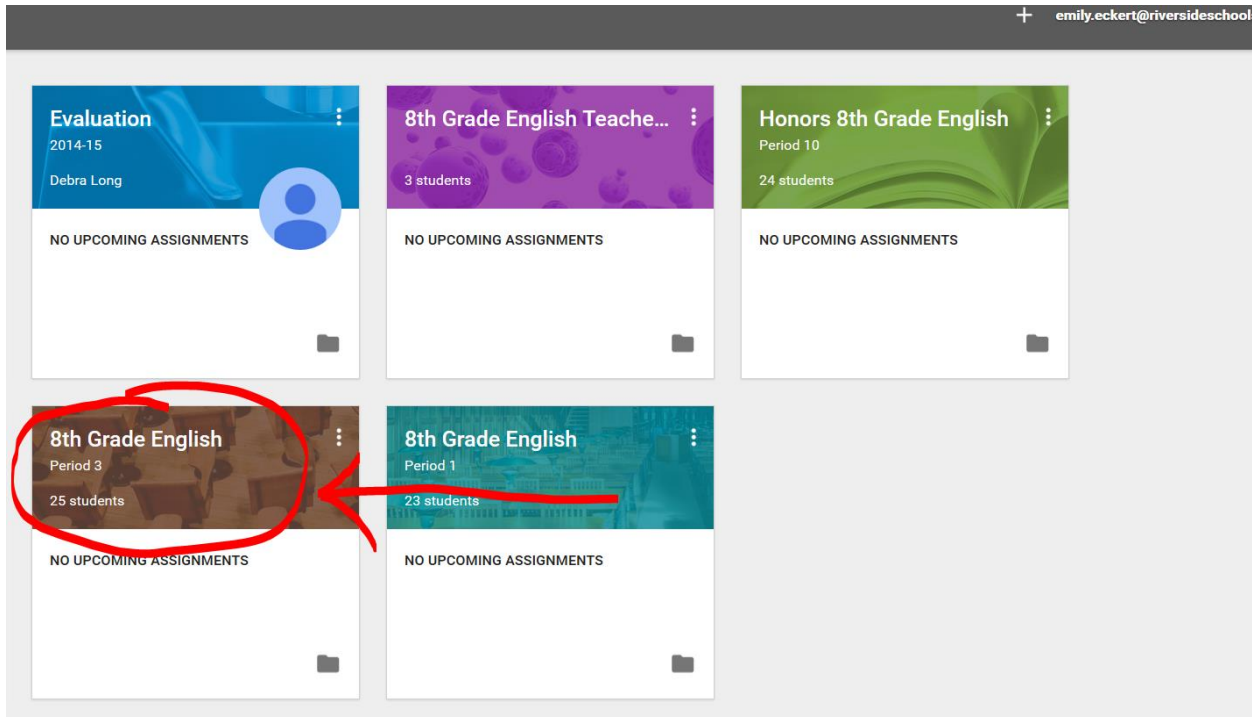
+ emily.eckert@riversideschool

Evaluation
2014-15
Debra Long

NO UPCOMING ASSIGNMENTS

8th Grade English Teache...
3 students

NO UPCOMING ASSIGNMENTS

Honors 8th Grade English
Period 10
24 students

NO UPCOMING ASSIGNMENTS

8th Grade English
Period 3
25 students

NO UPCOMING ASSIGNMENTS

8th Grade English
Period 1
23 students

NO UPCOMING ASSIGNMENTS